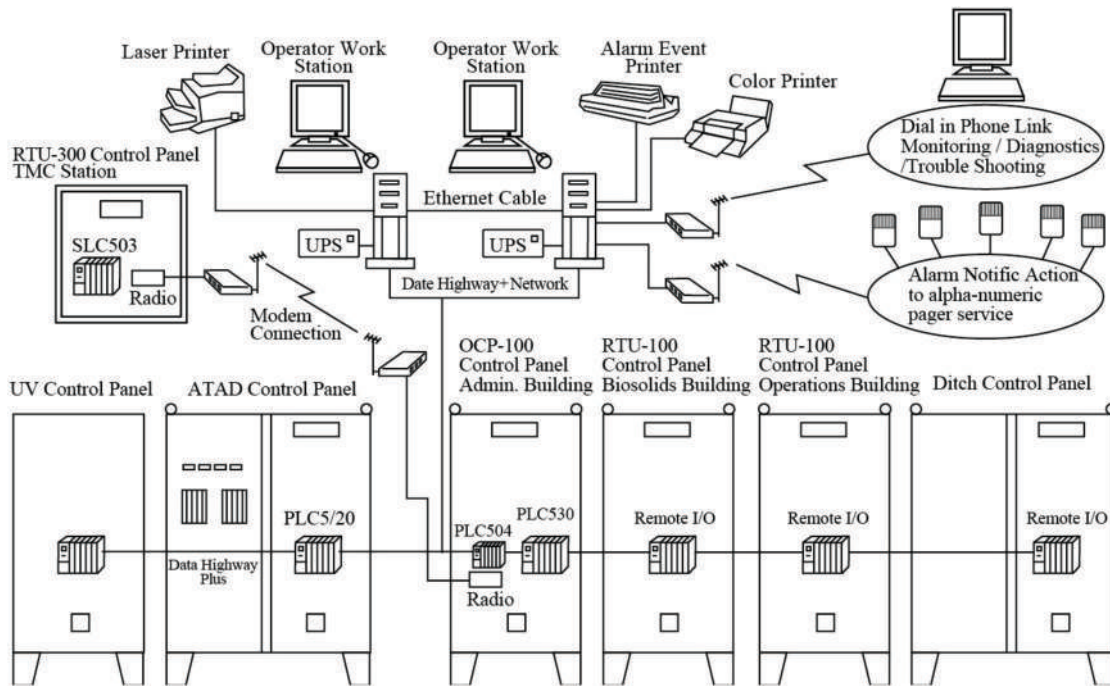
Laser Printer

Operator Work Station

Operator Work Station

Alarm Event Printer

Color Printer

RTU-300 Control Panel TMC Station

Ethernet Cable

Dial in Phone Link Monitoring / Diagnostics /Trouble Shooting

SLC503

Radio

UPS

UPS

Date Highway+Network

Alarm Notific Action to alpha-numeric pager service

Modem Connection

OCP-100 Control Panel Admin. Building

RTU-100 Control Panel Biosolids Building

RTU-100 Control Panel Operations Building

UV Control Panel

ATAD Control Panel

Ditch Control Panel

PLC5/20

Data Highway Plus

PLC504

PLC530

Remote I/O

Remote I/O

Remote I/O

Radio